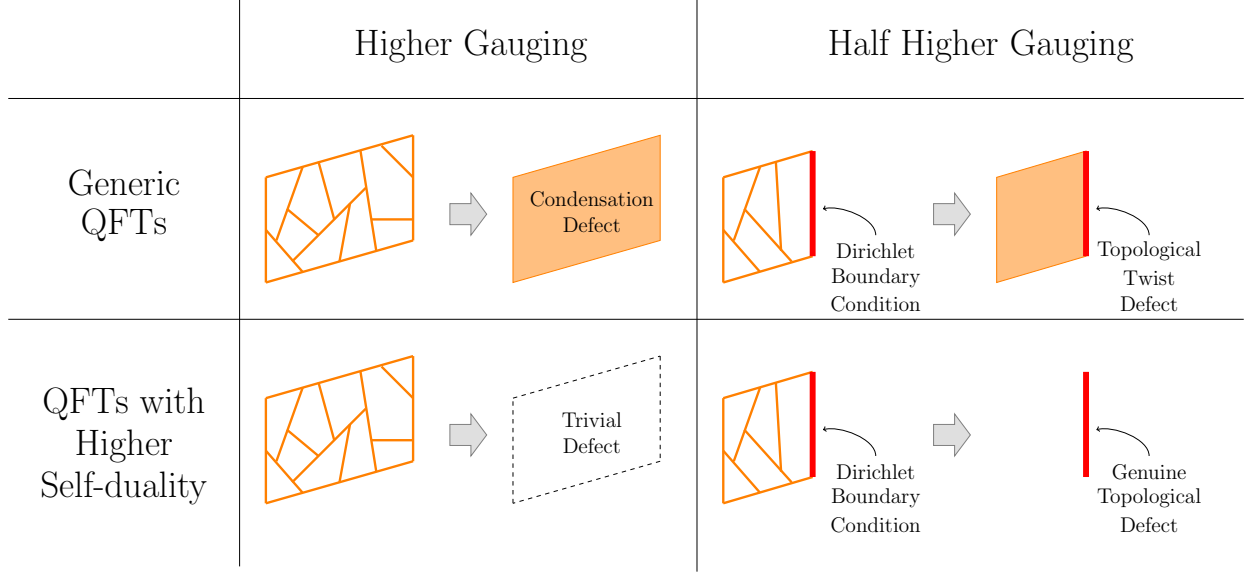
| | Higher Gauging | Half Higher Gauging |
|---|---|---|
| Generic QFTs | Condensation Defect | Dirichlet Boundary Condition; Topological Twist Defect |
| QFTs with Higher Self-duality | Trivial Defect | Dirichlet Boundary Condition; Genuine Topological Defect |